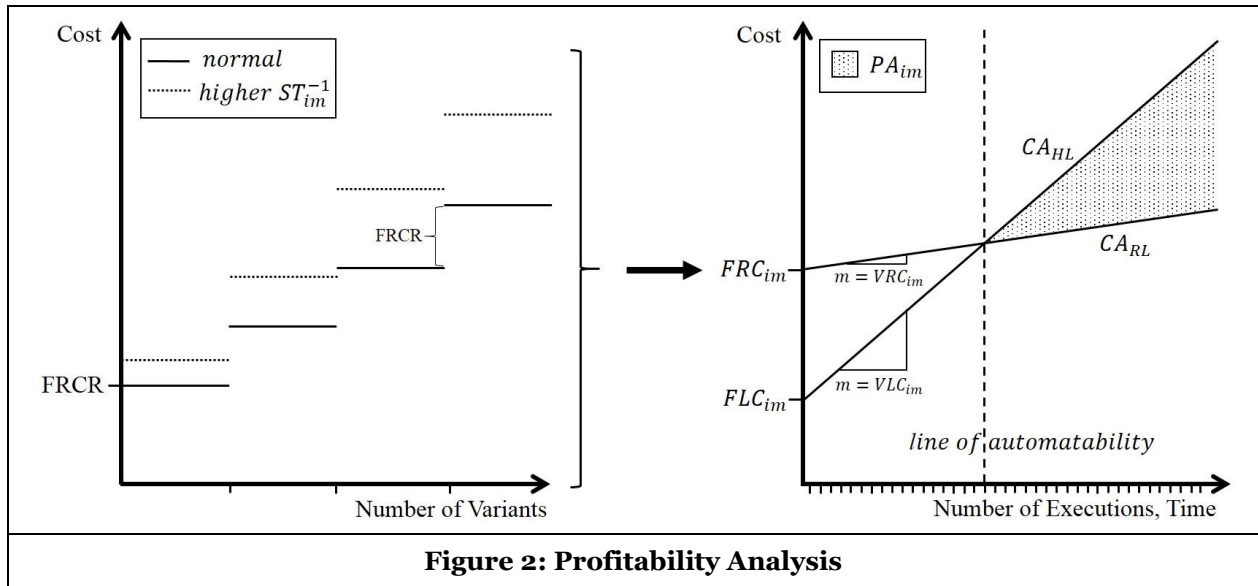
Cost

— $normal$

$higher\ ST_{im}^{-1}$

FRCR

FRCR

Number of Variants

Cost

$PA_{im}$

$CA_{HL}$

$CA_{RL}$

$FRC_{im}$

$m = VRC_{im}$

$FLC_{im}$

$m = VLC_{im}$

$line\ of\ automatability$

Number of Executions, Time

**Figure 2: Profitability Analysis**